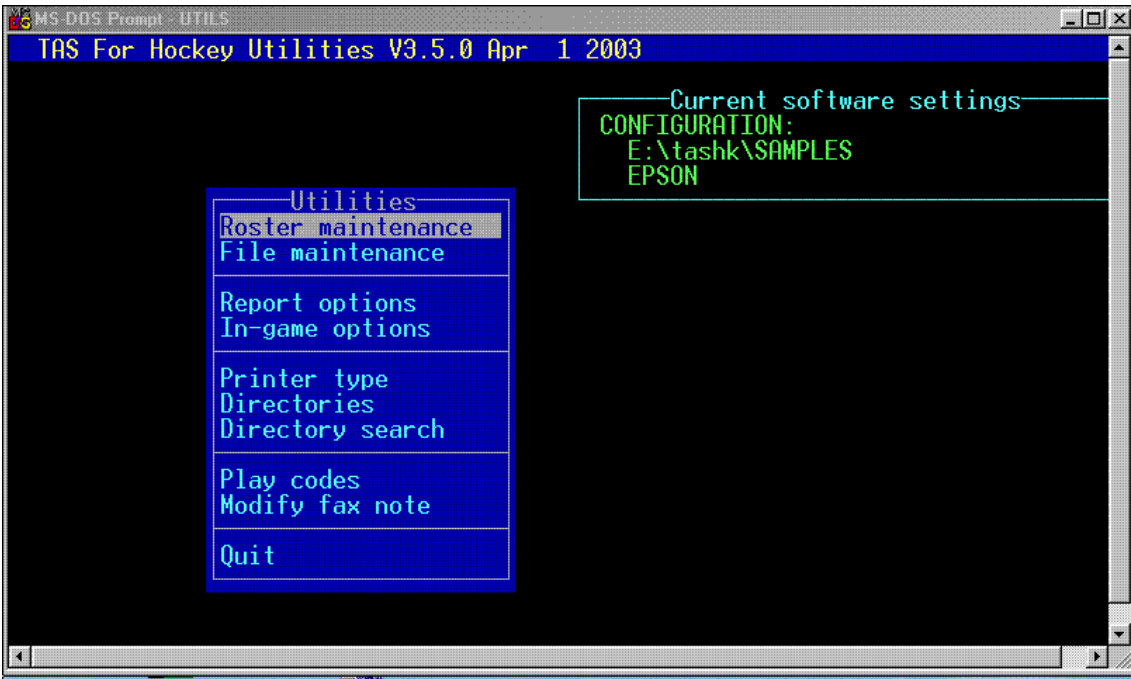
MS-DOS Prompt - UTILS

TAS For Hockey Utilities V3.5.0 Apr 1 2003

Current software settings
CONFIGURATION:
E:\tashk\SAMPLES
EPSON

Utilities
Roster maintenance
File maintenance

Report options
In-game options

Printer type
Directories
Directory search

Play codes
Modify fax note

Quit